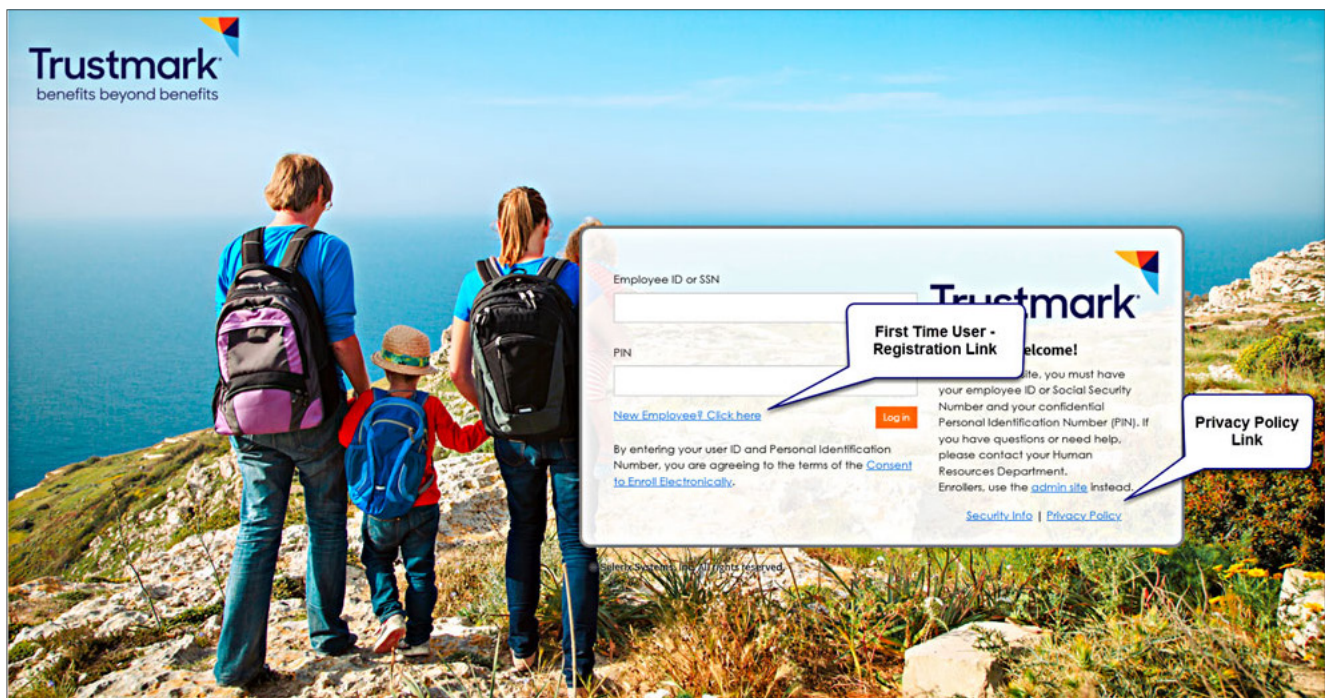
Trustmark
benefits beyond benefits

Employee ID or SSN

PIN

New Employee? Click here

Log in

By entering your user ID and Personal Identification Number, you are agreeing to the terms of the Consent to Enroll Electronically.

Trustmark

First Time User - Registration Link

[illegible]elcome!

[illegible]site, you must have your employee ID or Social Security Number and your confidential Personal Identification Number (PIN). If you have questions or need help, please contact your Human Resources Department. Enrollers, use the admin site instead.

Privacy Policy Link

Security Info | Privacy Policy

© Selerix Systems, Inc. All rights reserved.